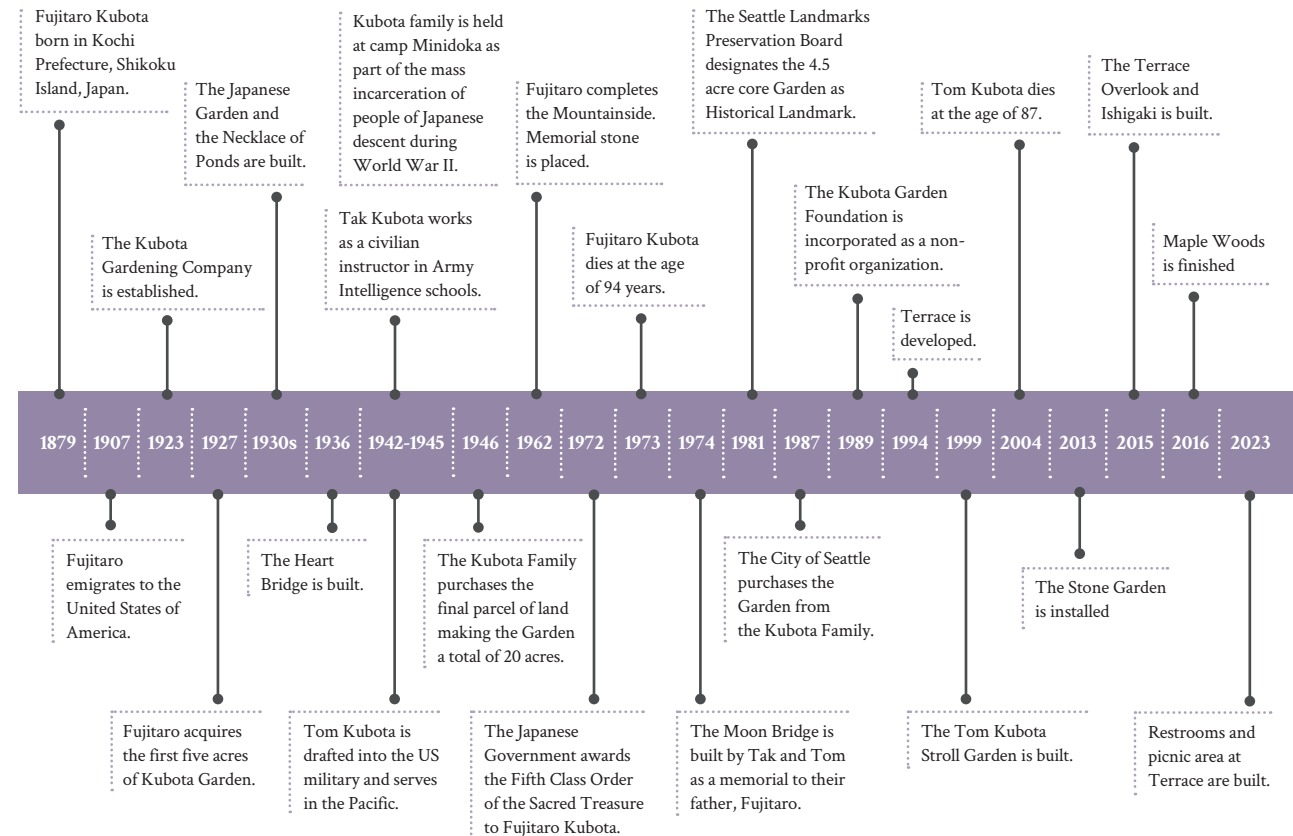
Fujitaro Kubota born in Kochi Prefecture, Shikoku Island, Japan.

The Japanese Garden and the Necklace of Ponds are built.

Kubota family is held at camp Minidoka as part of the mass incarceration of people of Japanese descent during World War II.

Fujitaro completes the Mountainside. Memorial stone is placed.

The Seattle Landmarks Preservation Board designates the 4.5 acre core Garden as Historical Landmark.

Tom Kubota dies at the age of 87.

The Terrace Overlook and Ishigaki is built.

The Kubota Gardening Company is established.

Tak Kubota works as a civilian instructor in Army Intelligence schools.

Fujitaro Kubota dies at the age of 94 years.

The Kubota Garden Foundation is incorporated as a non-profit organization.

Maple Woods is finished

Terrace is developed.

1879 | 1907 | 1923 | 1927 | 1930s | 1936 | 1942-1945 | 1946 | 1962 | 1972 | 1973 | 1974 | 1981 | 1987 | 1989 | 1994 | 1999 | 2004 | 2013 | 2015 | 2016 | 2023

Fujitaro emigrates to the United States of America.

The Heart Bridge is built.

The Kubota Family purchases the final parcel of land making the Garden a total of 20 acres.

The City of Seattle purchases the Garden from the Kubota Family.

The Stone Garden is installed

Fujitaro acquires the first five acres of Kubota Garden.

Tom Kubota is drafted into the US military and serves in the Pacific.

The Japanese Government awards the Fifth Class Order of the Sacred Treasure to Fujitaro Kubota.

The Moon Bridge is built by Tak and Tom as a memorial to their father, Fujitaro.

The Tom Kubota Stroll Garden is built.

Restrooms and picnic area at Terrace are built.